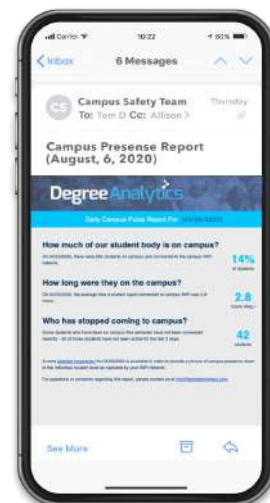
Carrier 10:22 80%

Inbox 6 Messages

CS Campus Safety Team Thursday
To: Tom D Cc: Allison >

Campus Presense Report (August, 6, 2020)

Degree Analytics

Daily Campus Pulse Report For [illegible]

How much of our student body is on campus?

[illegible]

14%

of students

How long were they on the campus?

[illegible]

2.8

hours

Who has stopped coming to campus?

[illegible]

42

students

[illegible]

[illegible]

See More